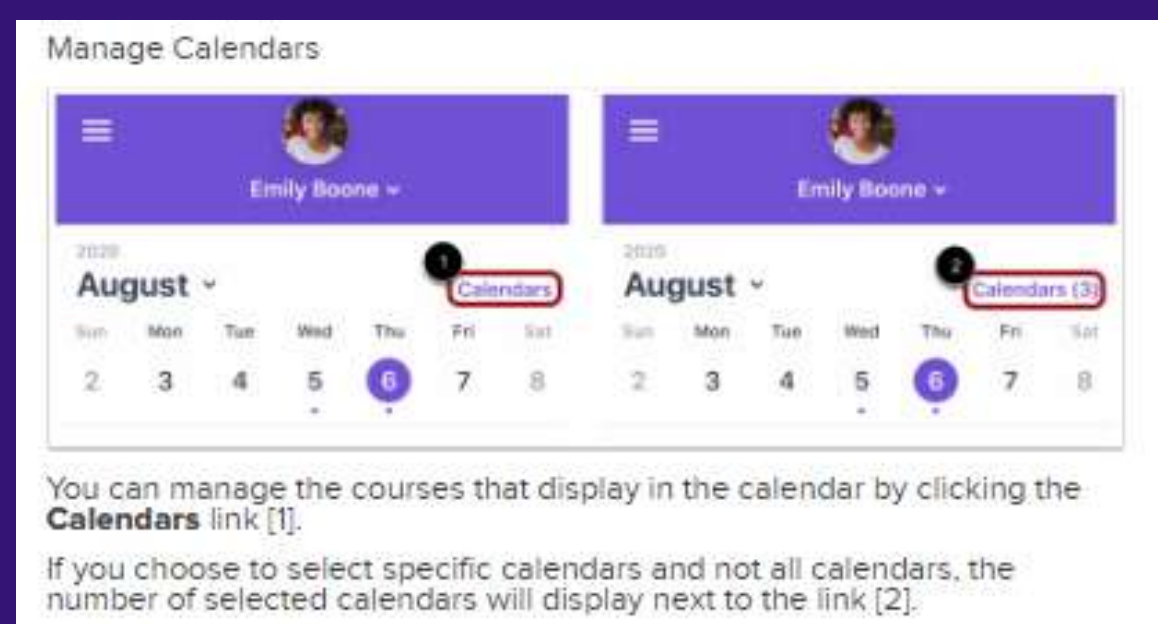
Manage Calendars

Emily Boone

2020

August

1

Calendars

| Sun | Mon | Tue | Wed | Thu | Fri | Sat |
|---|---|---|---|---|---|---|
| 2 | 3 | 4 | 5 | 6 | 7 | 8 |

Emily Boone

2020

August

2

Calendars (3)

| Sun | Mon | Tue | Wed | Thu | Fri | Sat |
|---|---|---|---|---|---|---|
| 2 | 3 | 4 | 5 | 6 | 7 | 8 |

You can manage the courses that display in the calendar by clicking the **Calendars** link [1].

If you choose to select specific calendars and not all calendars, the number of selected calendars will display next to the link [2].